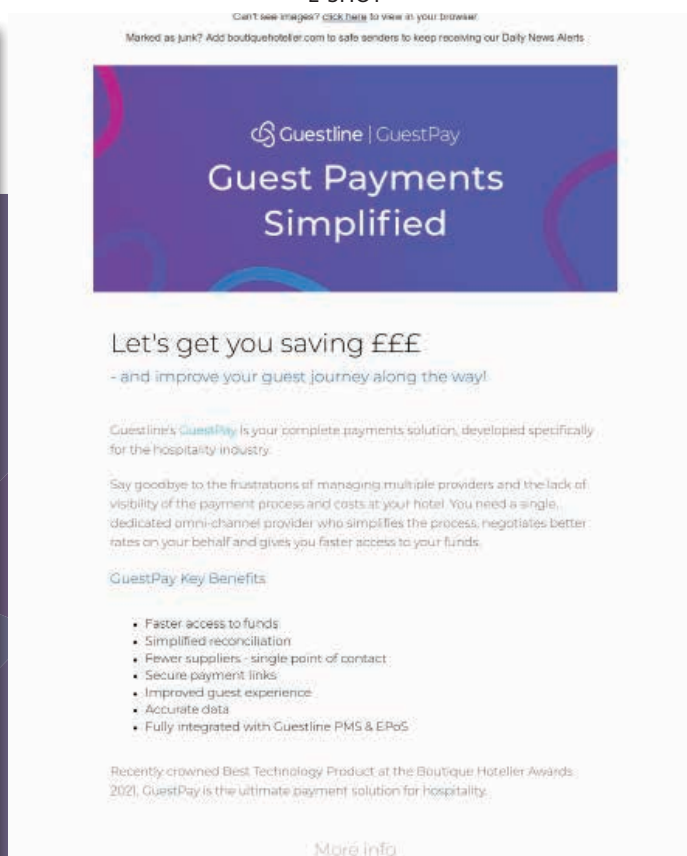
E-SHOT

Can't see images? click here to view in your browser

Marked as junk? Add boutiquehotelier.com to safe senders to keep receiving our Daily News Alerts

Guestline | GuestPay

Guest Payments Simplified

Let's get you saving £££

- and improve your guest journey along the way!

Guestline's GuestPay is your complete payments solution, developed specifically for the hospitality industry.

Say goodbye to the frustrations of managing multiple providers and the lack of visibility of the payment process and costs at your hotel. You need a single, dedicated omni-channel provider who simplifies the process, negotiates better rates on your behalf and gives you faster access to your funds.

GuestPay Key Benefits

- Faster access to funds
- Simplified reconciliation
- Fewer suppliers - single point of contact
- Secure payment links
- Improved guest experience
- Accurate data
- Fully integrated with Guestline PMS & EPoS

Recently crowned Best Technology Product at the Boutique Hotelier Awards 2021, GuestPay is the ultimate payment solution for hospitality.

More info